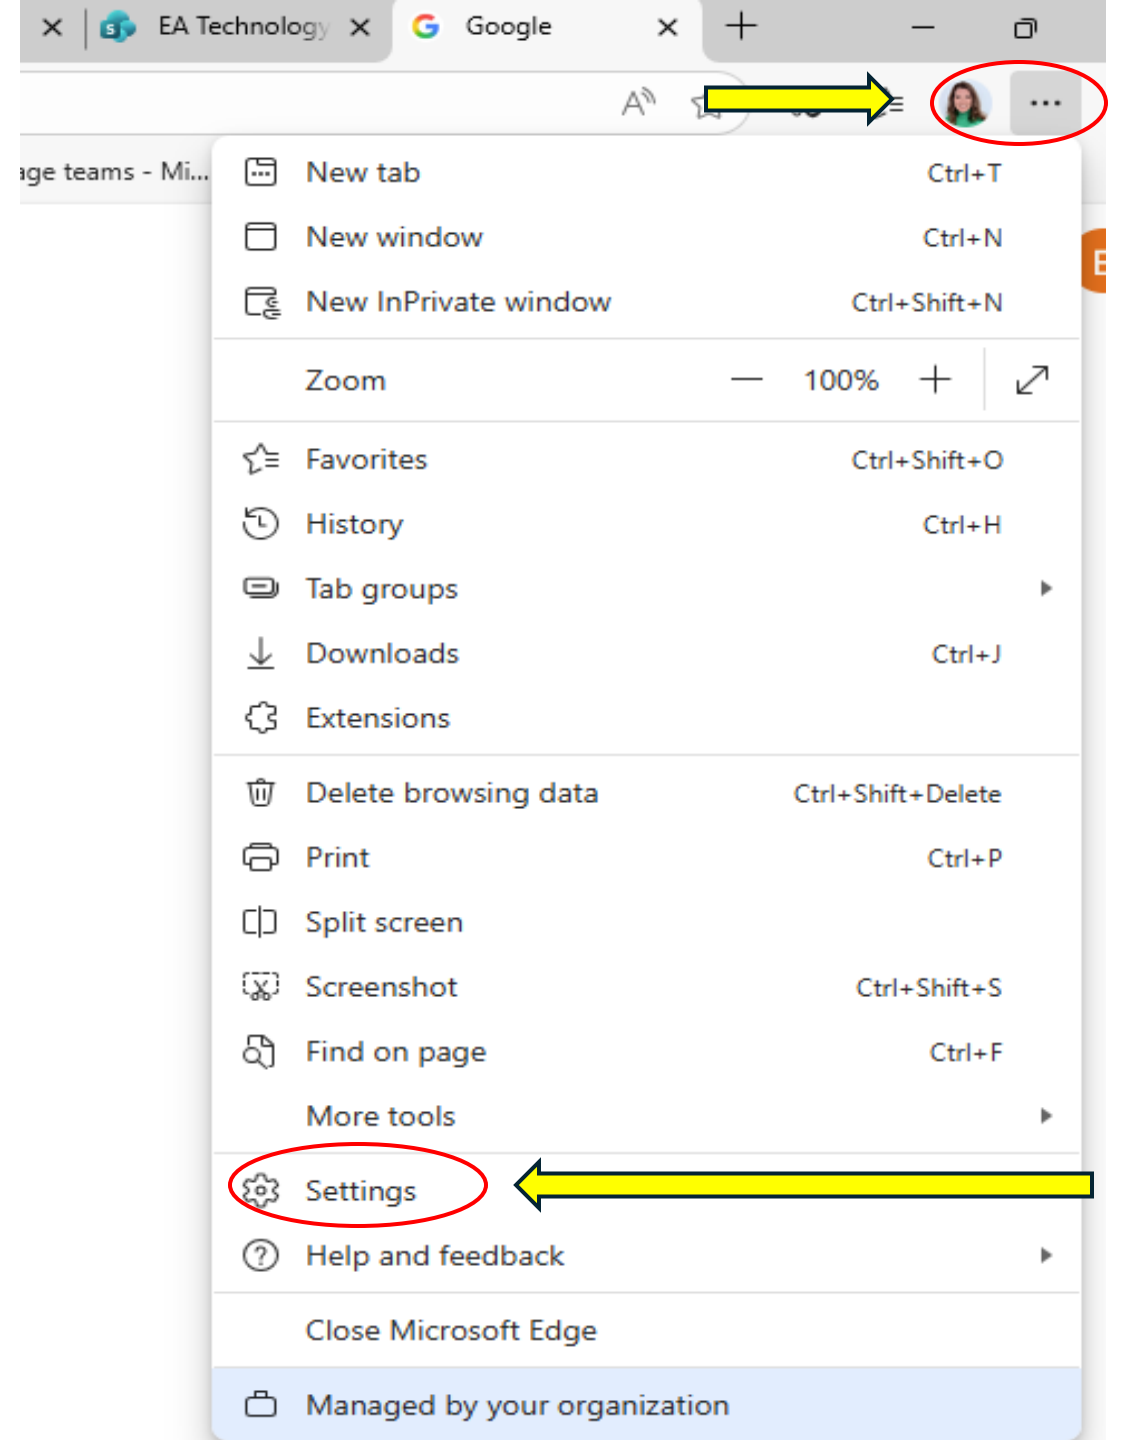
EA Technology
Google
ige teams - Mi...
New tab Ctrl+T
New window Ctrl+N
New InPrivate window Ctrl+Shift+N
Zoom — 100% +
Favorites Ctrl+Shift+O
History Ctrl+H
Tab groups
Downloads Ctrl+J
Extensions
Delete browsing data Ctrl+Shift+Delete
Print Ctrl+P
Split screen
Screenshot Ctrl+Shift+S
Find on page Ctrl+F
More tools
Settings
Help and feedback
Close Microsoft Edge
Managed by your organization